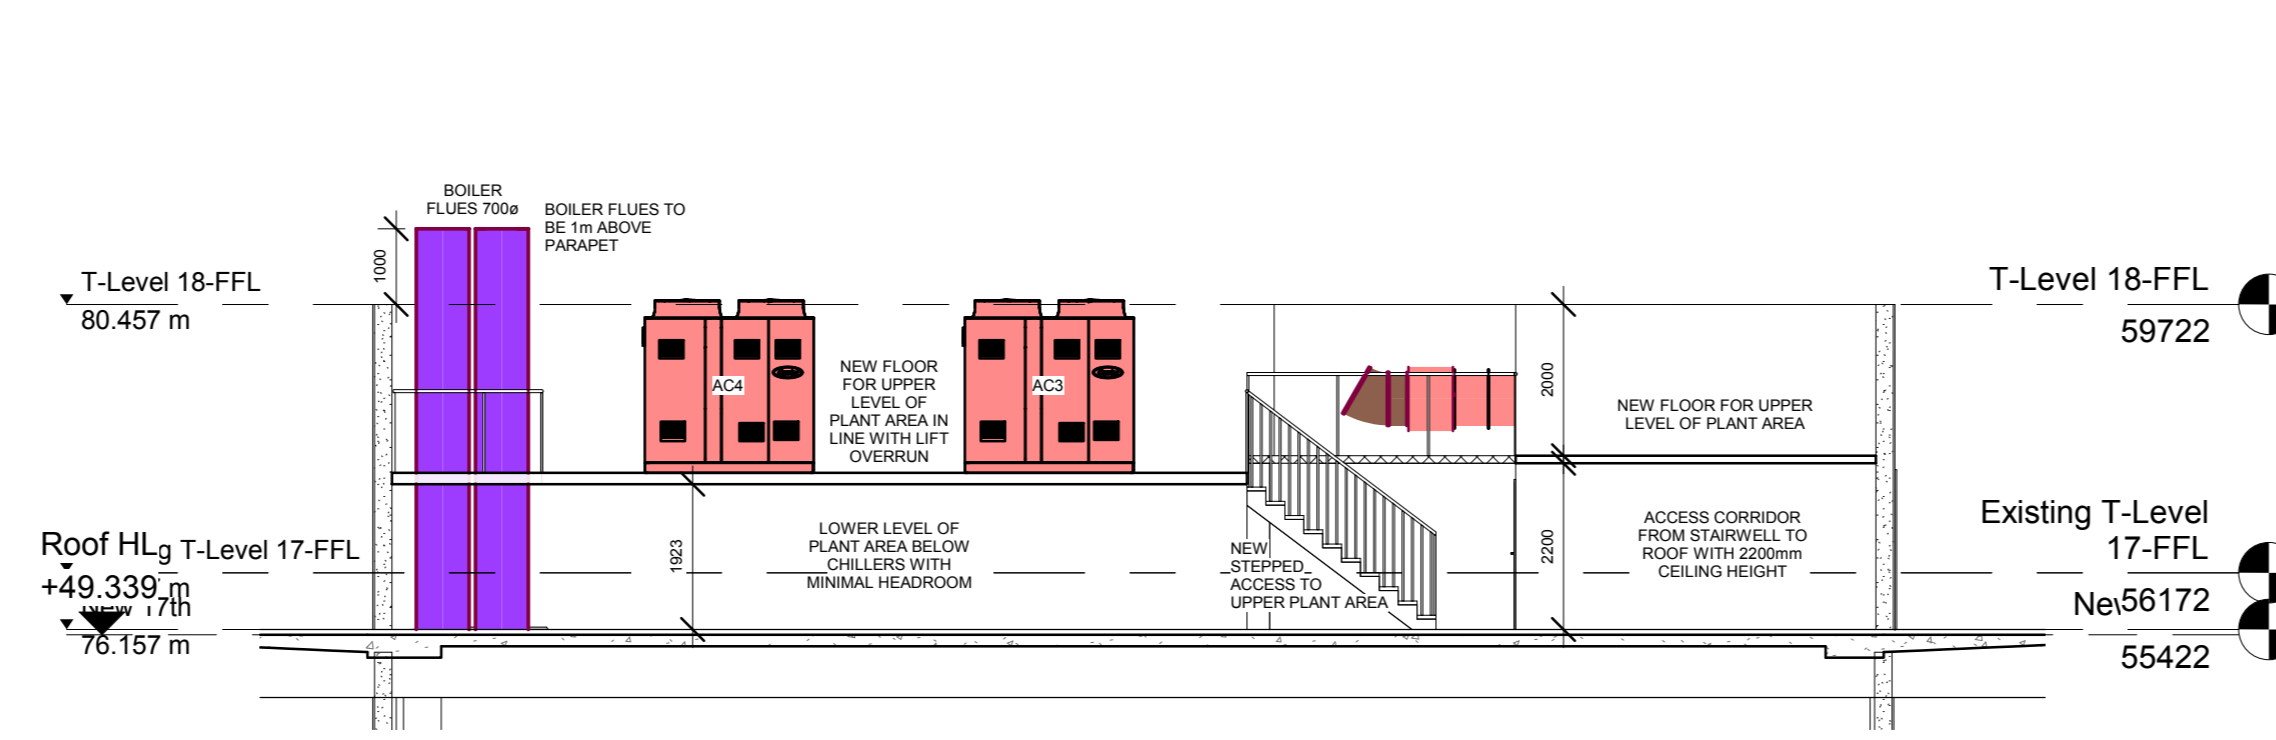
BOILER FLUES 700ø

BOILER FLUES TO BE 1m ABOVE PARAPET

1000

T-Level 18-FFL
80.457 m

AC4

NEW FLOOR FOR UPPER LEVEL OF PLANT AREA IN LINE WITH LIFT OVERRUN

AC3

2000

NEW FLOOR FOR UPPER LEVEL OF PLANT AREA

T-Level 18-FFL
59722

Roof HLg T-Level 17-FFL
+49.339 m
New 17th
76.157 m

1923

LOWER LEVEL OF PLANT AREA BELOW CHILLERS WITH MINIMAL HEADROOM

NEW STEPPED ACCESS TO UPPER PLANT AREA

2200

ACCESS CORRIDOR FROM STAIRWELL TO ROOF WITH 2200mm CEILING HEIGHT

Existing T-Level 17-FFL
56172
Ne
55422